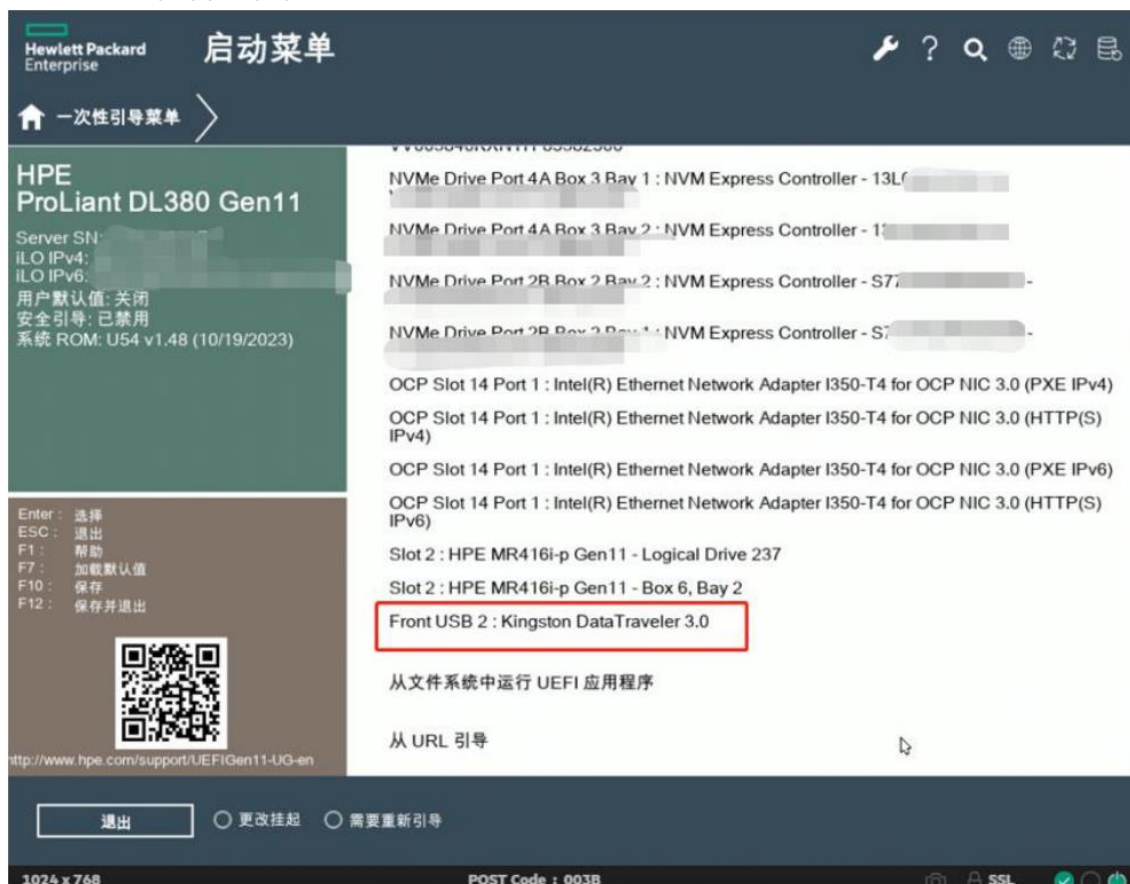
Hewlett Packard Enterprise 启动菜单

一次性引导菜单

HPE
ProLiant DL380 Gen11

Server SN: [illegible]
iLO IPv4: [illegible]
iLO IPv6: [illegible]
用户默认值: 关闭
安全引导: 已禁用
系统 ROM: U54 v1.48 (10/19/2023)

Enter : 选择
ESC : 退出
F1 : 帮助
F7 : 加载默认值
F10 : 保存
F12 : 保存并退出

http://www.hpe.com/support/UEFIGen11-UG-en

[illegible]

NVMe Drive Port 4A Box 3 Bay 1 : NVM Express Controller - 13L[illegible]

NVMe Drive Port 4A Box 3 Bay 2 : NVM Express Controller - 1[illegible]

NVMe Drive Port 2B Box 2 Bay 2 : NVM Express Controller - S7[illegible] -

NVMe Drive Port 2B Box 2 Bay 1 : NVM Express Controller - S7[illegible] -

OCP Slot 14 Port 1 : Intel(R) Ethernet Network Adapter I350-T4 for OCP NIC 3.0 (PXE IPv4)

OCP Slot 14 Port 1 : Intel(R) Ethernet Network Adapter I350-T4 for OCP NIC 3.0 (HTTP(S) IPv4)

OCP Slot 14 Port 1 : Intel(R) Ethernet Network Adapter I350-T4 for OCP NIC 3.0 (PXE IPv6)

OCP Slot 14 Port 1 : Intel(R) Ethernet Network Adapter I350-T4 for OCP NIC 3.0 (HTTP(S) IPv6)

Slot 2 : HPE MR416i-p Gen11 - Logical Drive 237

Slot 2 : HPE MR416i-p Gen11 - Box 6, Bay 2

Front USB 2 : Kingston DataTraveler 3.0

从文件系统中运行 UEFI 应用程序

从 URL 引导

退出 ○ 更改挂起 ○ 需要重新引导

1024 x 768 POST Code : 003B SSL